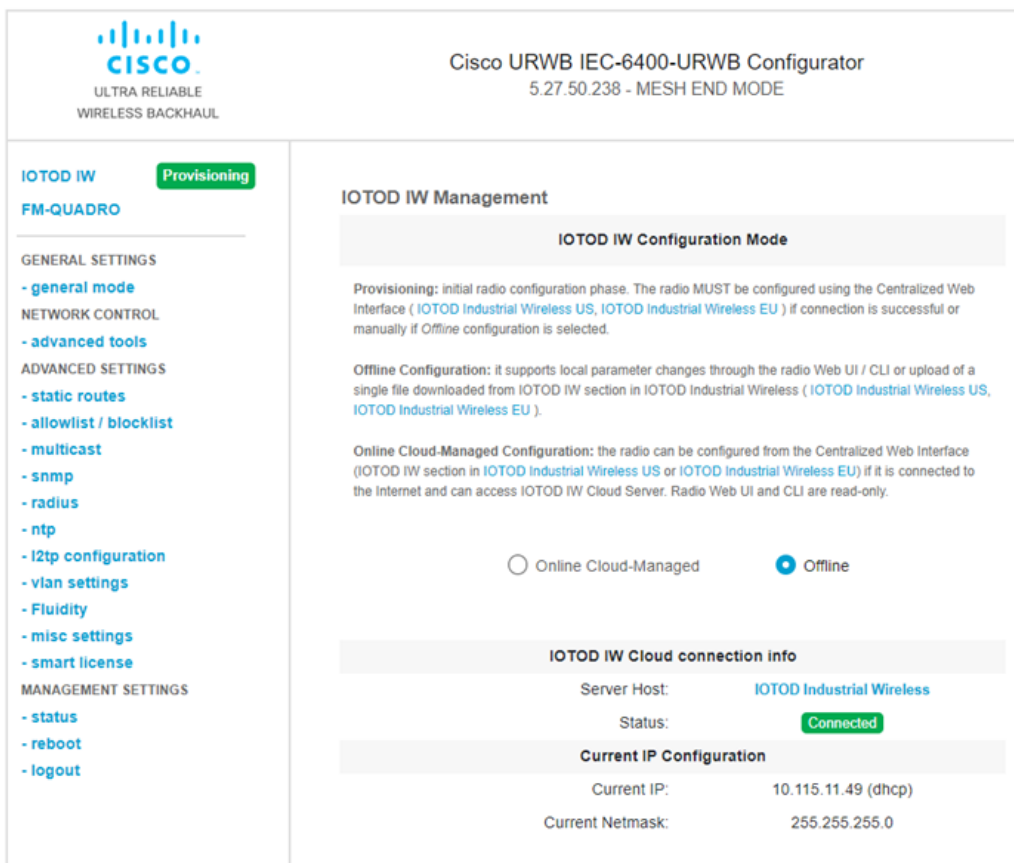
CISCO
ULTRA RELIABLE
WIRELESS BACKHAUL

Cisco URWB IEC-6400-URWB Configurator
5.27.50.238 - MESH END MODE

IOTOD IW Provisioning
FM-QUADRO

GENERAL SETTINGS
- general mode
NETWORK CONTROL
- advanced tools
ADVANCED SETTINGS
- static routes
- allowlist / blocklist
- multicast
- snmp
- radius
- ntp
- l2tp configuration
- vlan settings
- Fluidity
- misc settings
- smart license
MANAGEMENT SETTINGS
- status
- reboot
- logout

IOTOD IW Management

IOTOD IW Configuration Mode

**Provisioning:** initial radio configuration phase. The radio MUST be configured using the Centralized Web Interface ( IOTOD Industrial Wireless US, IOTOD Industrial Wireless EU ) if connection is successful or manually if *Offline* configuration is selected.

**Offline Configuration:** it supports local parameter changes through the radio Web UI / CLI or upload of a single file downloaded from IOTOD IW section in IOTOD Industrial Wireless ( IOTOD Industrial Wireless US, IOTOD Industrial Wireless EU ).

**Online Cloud-Managed Configuration:** the radio can be configured from the Centralized Web Interface (IOTOD IW section in IOTOD Industrial Wireless US or IOTOD Industrial Wireless EU) if it is connected to the Internet and can access IOTOD IW Cloud Server. Radio Web UI and CLI are read-only.

Online Cloud-Managed Offline

IOTOD IW Cloud connection info

| Server Host: | IOTOD Industrial Wireless |
|---|---|
| Status: | Connected |

Current IP Configuration

| Current IP: | 10.115.11.49 (dhcp) |
|---|---|
| Current Netmask: | 255.255.255.0 |